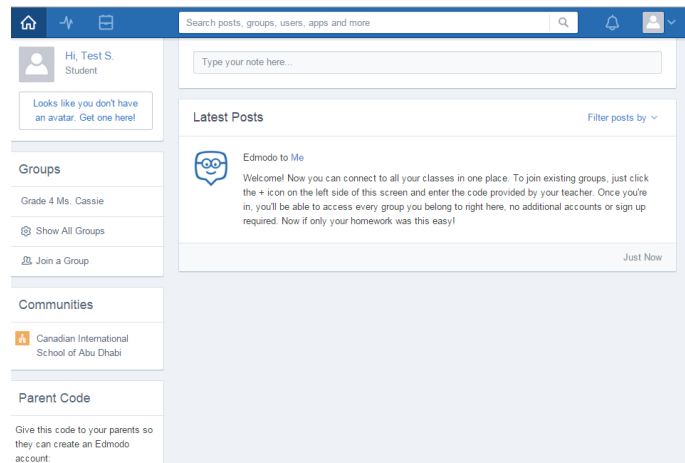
Search posts, groups, users, apps and more

Hi, Test S.
Student

Looks like you don't have an avatar. Get one here!

Groups

Grade 4 Ms. Cassie

Show All Groups

Join a Group

Communities

Canadian International School of Abu Dhabi

Parent Code

Give this code to your parents so they can create an Edmodo account:

Type your note here...

Latest Posts

Filter posts by

Edmodo to Me

Welcome! Now you can connect to all your classes in one place. To join existing groups, just click the + icon on the left side of this screen and enter the code provided by your teacher. Once you're in, you'll be able to access every group you belong to right here, no additional accounts or sign up required. Now if only your homework was this easy!

Just Now